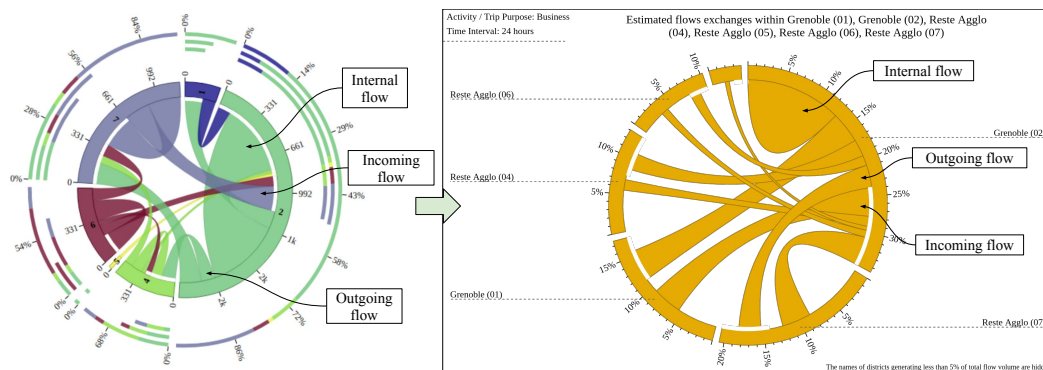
84%
0%
0%
14%
56%
992
29%
28%
661
7
0
0
1
331
Internal flow
661
331
0%
Incoming flow
0
992
43%
2
6
331
1k
54%
0
5
3
58%
4
331
0
2k
0%
2k
Outgoing flow
0%
72%
68%
0%
86%

Activity / Trip Purpose: Business
Time Interval: 24 hours

Estimated flows exchanges within Grenoble (01), Grenoble (02), Reste Agglo (04), Reste Agglo (05), Reste Agglo (06), Reste Agglo (07)

Reste Agglo (06)
10%
5%
5%
10%
Internal flow
15%
Grenoble (02
10%
20%
Outgoing flow
Reste Agglo (04)
5%
25%
30%
Incoming flow
15%
Grenoble (01)
10%
5%
Reste Agglo (07
5%
20%
15%
10%
The names of districts generating less than 5% of total flow volume are hid